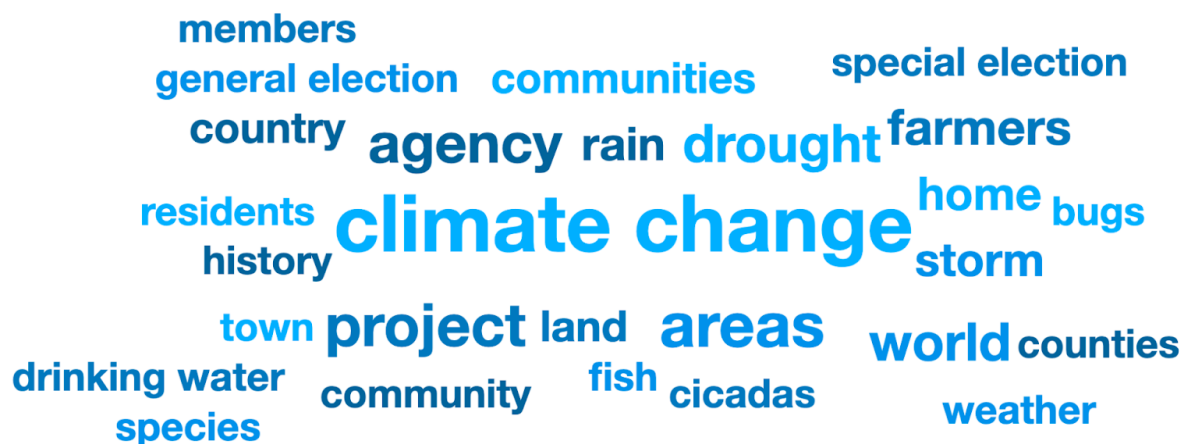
members
general election
communities
special election
country
agency
rain
drought
farmers
residents
climate change
home
bugs
history
storm
town
project
land
areas
world
counties
drinking water
community
fish
cicadas
species
weather